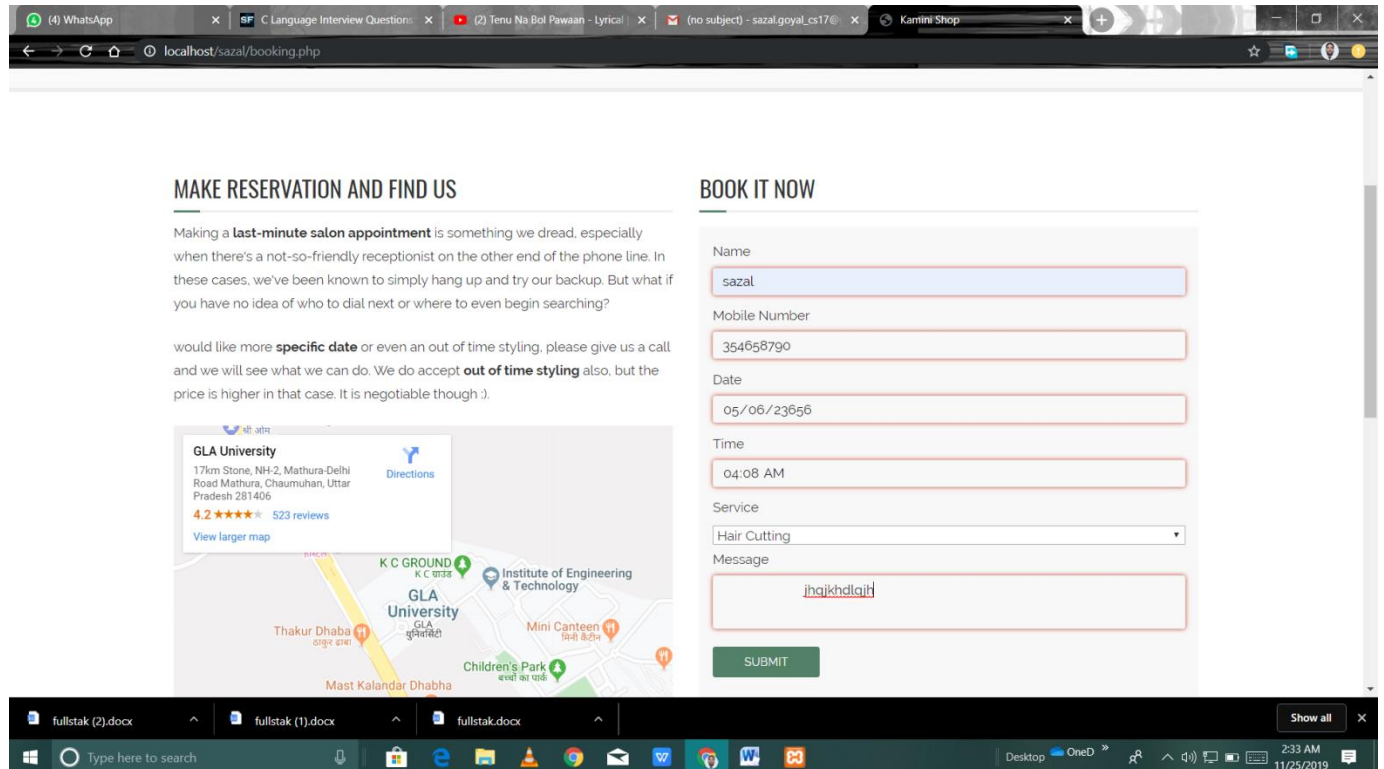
(4) WhatsApp ×
SF C Language Interview Questions ×
(2) Tenu Na Bol Pawaan - Lyrical ×
(no subject) - sazal.goyal_cs17@ ×
Kamini Shop ×

localhost/sazal/booking.php

MAKE RESERVATION AND FIND US

Making a **last-minute salon appointment** is something we dread, especially when there's a not-so-friendly receptionist on the other end of the phone line. In these cases, we've been known to simply hang up and try our backup. But what if you have no idea of who to dial next or where to even begin searching?

would like more **specific date** or even an out of time styling, please give us a call and we will see what we can do. We do accept **out of time styling** also, but the price is higher in that case. It is negotiable though :).

श्री ओम
GLA University
17km Stone, NH-2, Mathura-Delhi Road Mathura, Chaumuhan, Uttar Pradesh 281406
Directions
4.2 ★★★★ 523 reviews
View larger map
K C GROUND
K C ग्राउंड
Institute of Engineering & Technology
GLA University
GLA यूनिवर्सिटी
Thakur Dhaba
ठाकुर ढाबा
Mini Canteen
मिनी कैंटीन
Children's Park
बच्चों का पार्क
Mast Kalandar Dhabha

BOOK IT NOW

Name
sazal
Mobile Number
354658790
Date
05/06/23656
Time
04:08 AM
Service
Hair Cutting
Message
jhgjkhdlgjh
SUBMIT

fullstak (2).docx
fullstak (1).docx
fullstak.docx
Show all

Type here to search
Desktop OneD
2:33 AM
11/25/2019